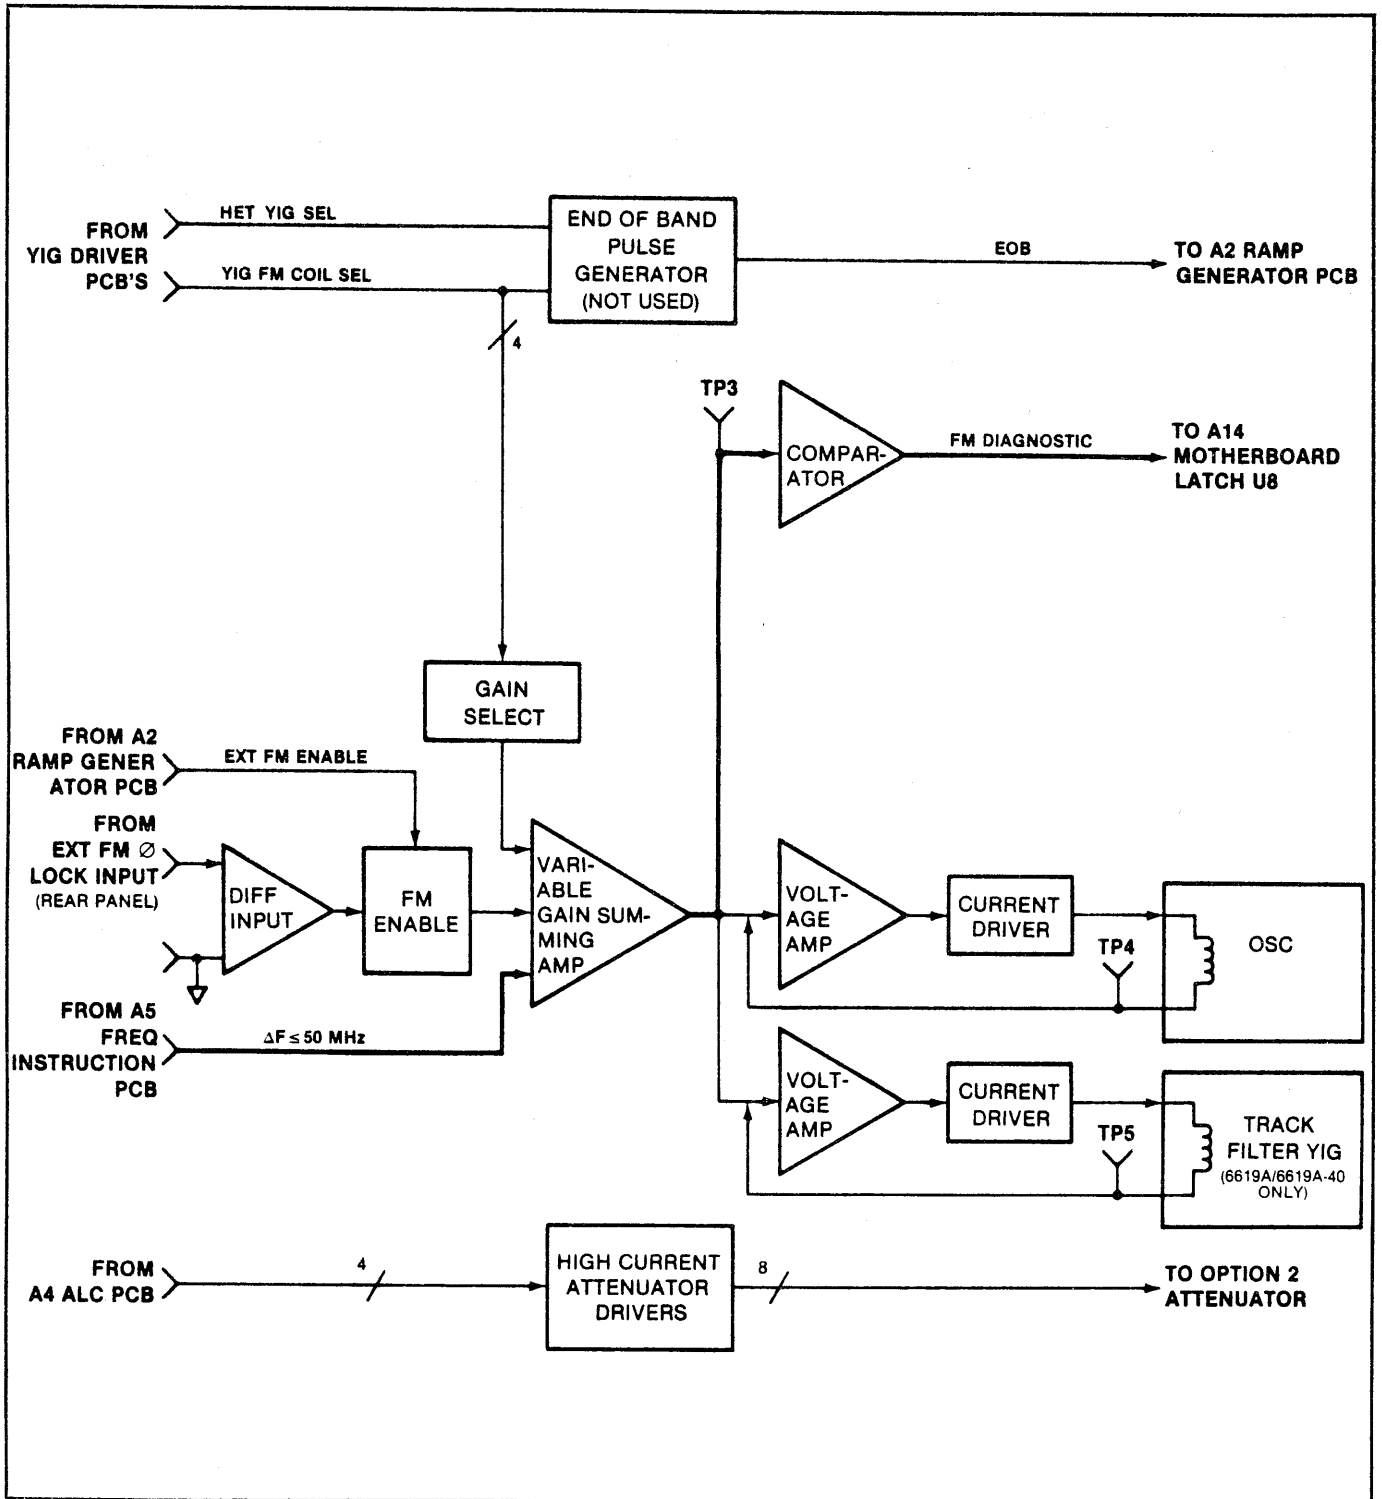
FROM YIG DRIVER PCB'S

HET YIG SEL

YIG FM COIL SEL

END OF BAND PULSE GENERATOR (NOT USED)

EOB

TO A2 RAMP GENERATOR PCB

4

TP3

COMPAR-ATOR

FM DIAGNOSTIC

TO A14 MOTHERBOARD LATCH U8

GAIN SELECT

FROM A2 RAMP GENER ATOR PCB

EXT FM ENABLE

FROM EXT FM Ø LOCK INPUT (REAR PANEL)

DIFF INPUT

FM ENABLE

VARI-ABLE GAIN SUM-MING AMP

VOLT-AGE AMP

CURRENT DRIVER

OSC

TP4

FROM A5 FREQ INSTRUCTION PCB

$\Delta F \leq 50$ MHz

VOLT-AGE AMP

CURRENT DRIVER

TRACK FILTER YIG (6619A/6619A-40 ONLY)

TP5

FROM A4 ALC PCB

4

HIGH CURRENT ATTENUATOR DRIVERS

8

TO OPTION 2 ATTENUATOR